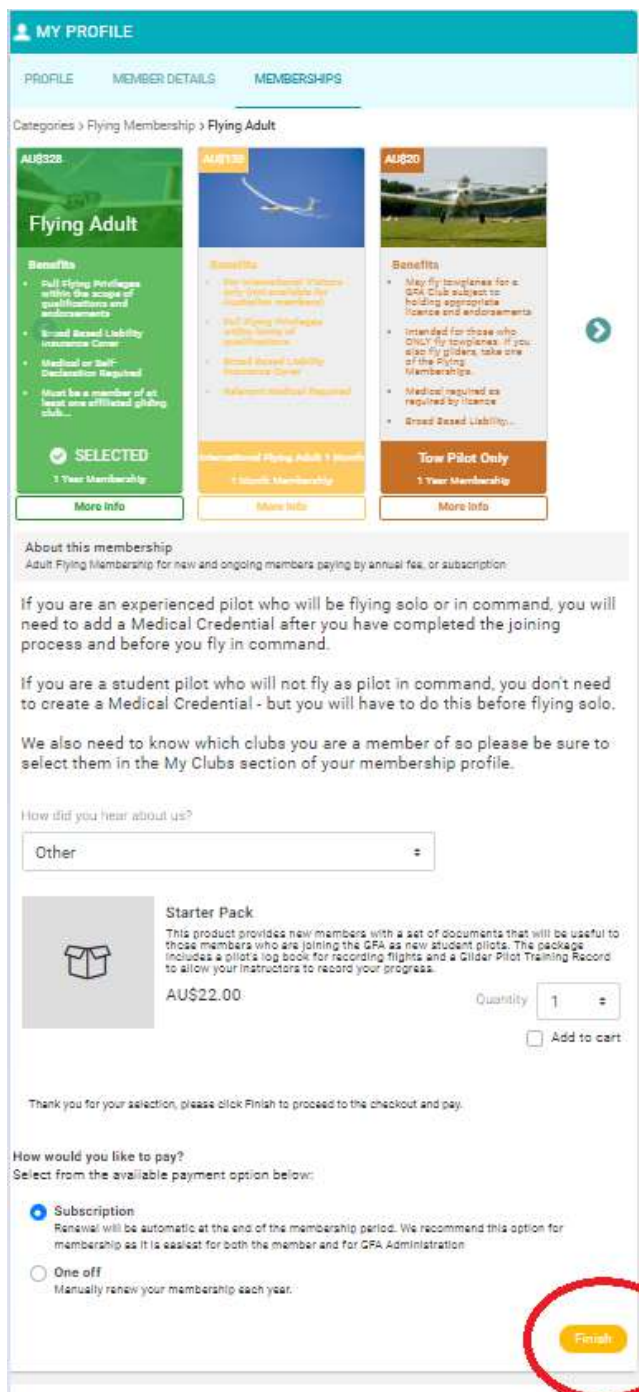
MY PROFILE

PROFILE MEMBER DETAILS MEMBERSHIPS

Categories > Flying Membership > Flying Adult

AU$328

Flying Adult

Benefits

- Full Flying Privileges within the scope of qualifications and endorsements
- Broad Based Liability Insurance Cover
- Medical or Self-Declaration Required
- Must be a member of at least one affiliated gliding club...

SELECTED
1 Year Membership
More Info

AU$130

Benefits

- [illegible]
- Full Flying Privileges within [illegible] qualifications
- Broad Based Liability Insurance Cover
- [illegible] Medical Required

International Flying Adult 1 Month
1 Month Membership
More Info

AU$20

Benefits

- May fly towplanes for a GFA Club subject to holding appropriate licence and endorsements
- Intended for those who ONLY fly towplanes. If you also fly gliders, take one of the Flying Memberships.
- Medical required as required by licence
- Broad Based Liability...

Tow Pilot Only
1 Year Membership
More Info

About this membership
Adult Flying Membership for new and ongoing members paying by annual fee, or subscription

If you are an experienced pilot who will be flying solo or in command, you will need to add a Medical Credential after you have completed the joining process and before you fly in command.

If you are a student pilot who will not fly as pilot in command, you don't need to create a Medical Credential - but you will have to do this before flying solo.

We also need to know which clubs you are a member of so please be sure to select them in the My Clubs section of your membership profile.

How did you hear about us?

Other

Starter Pack
This product provides new members with a set of documents that will be useful to those members who are joining the GFA as new student pilots. The package includes a pilot's log book for recording flights and a Glider Pilot Training Record to allow your instructors to record your progress.
AU$22.00
Quantity 1
Add to cart

Thank you for your selection, please click Finish to proceed to the checkout and pay.

How would you like to pay?
Select from the available payment option below:

Subscription
Renewal will be automatic at the end of the membership period. We recommend this option for membership as it is easiest for both the member and for GFA Administration

One off
Manually renew your membership each year.

Finish